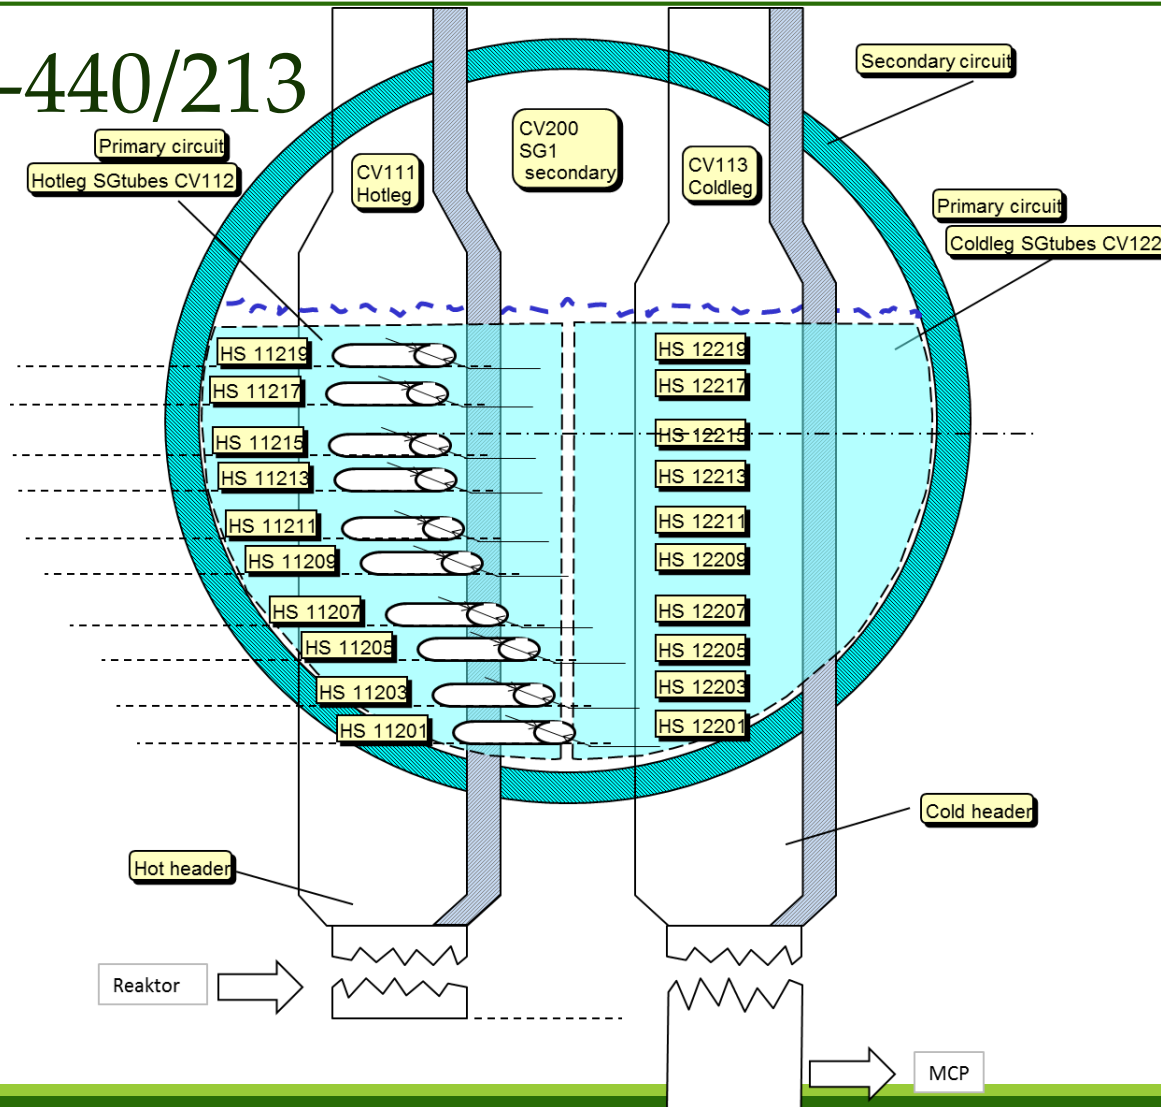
-440/213

Primary circuit
Hotleg SGtubes CV112

CV111
Hotleg

CV200
SG1
secondary

CV113
Coldleg

Secondary circuit

Primary circuit
Coldleg SGtubes CV122

HS 11219
HS 11217
HS 11215
HS 11213
HS 11211
HS 11209
HS 11207
HS 11205
HS 11203
HS 11201

HS 12219
HS 12217
HS 12215
HS 12213
HS 12211
HS 12209
HS 12207
HS 12205
HS 12203
HS 12201

Cold header

Hot header

Reaktor

MCP